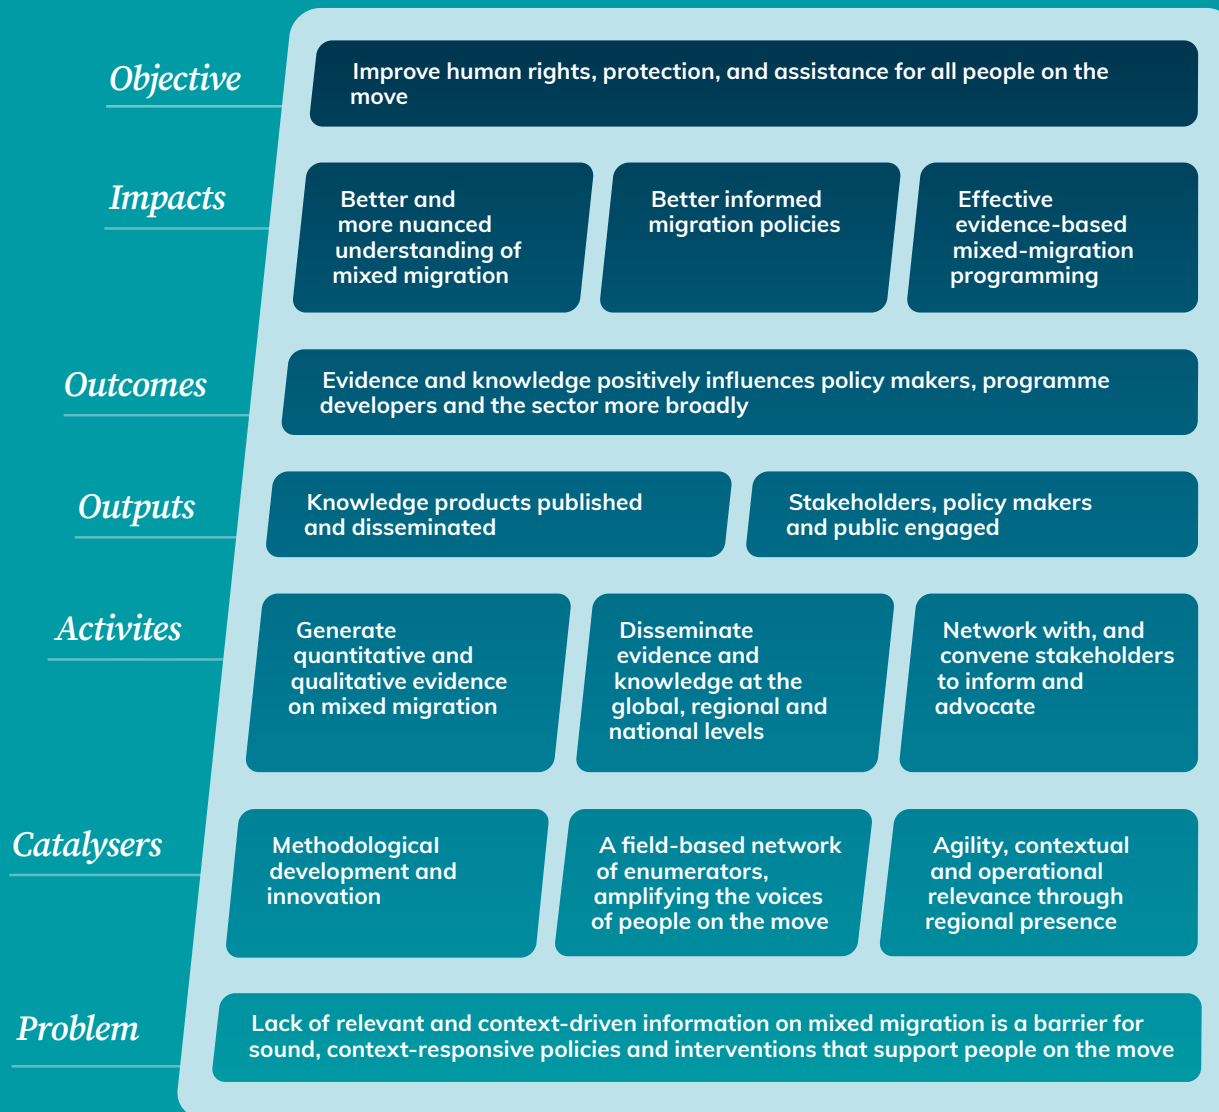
Objective

Improve human rights, protection, and assistance for all people on the move

Impacts

Better and more nuanced understanding of mixed migration

Better informed migration policies

Effective evidence-based mixed-migration programming

Outcomes

Evidence and knowledge positively influences policy makers, programme developers and the sector more broadly

Outputs

Knowledge products published and disseminated

Stakeholders, policy makers and public engaged

Activites

Generate quantitative and qualitative evidence on mixed migration

Disseminate evidence and knowledge at the global, regional and national levels

Network with, and convene stakeholders to inform and advocate

Catalysers

Methodological development and innovation

A field-based network of enumerators, amplifying the voices of people on the move

Agility, contextual and operational relevance through regional presence

Problem

Lack of relevant and context-driven information on mixed migration is a barrier for sound, context-responsive policies and interventions that support people on the move